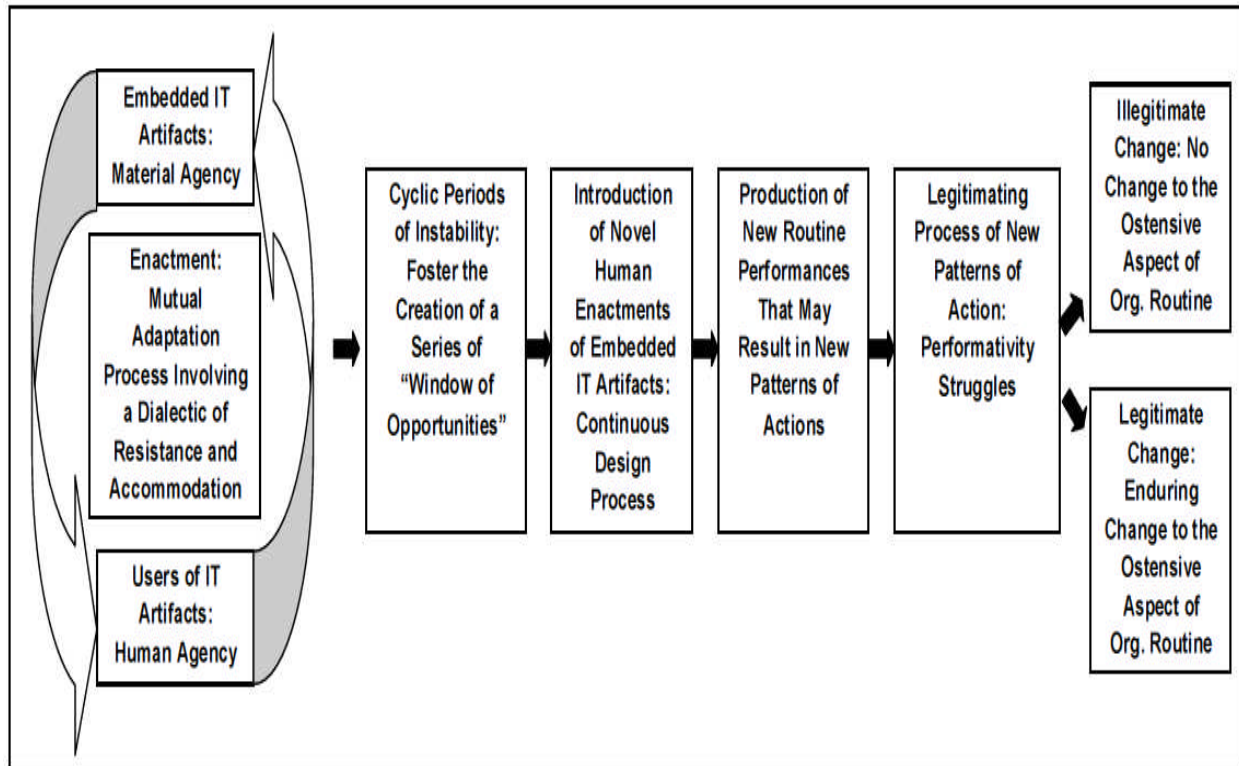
Embedded IT Artifacts: Material Agency

Enactment: Mutual Adaptation Process Involving a Dialectic of Resistance and Accommodation

Users of IT Artifacts: Human Agency

Cyclic Periods of Instability: Foster the Creation of a Series of "Window of Opportunities"

Introduction of Novel Human Enactments of Embedded IT Artifacts: Continuous Design Process

Production of New Routine Performances That May Result in New Patterns of Actions

Legitimating Process of New Patterns of Action: Performativity Struggles

Illegitimate Change: No Change to the Ostensive Aspect of Org. Routine

Legitimate Change: Enduring Change to the Ostensive Aspect of Org. Routine